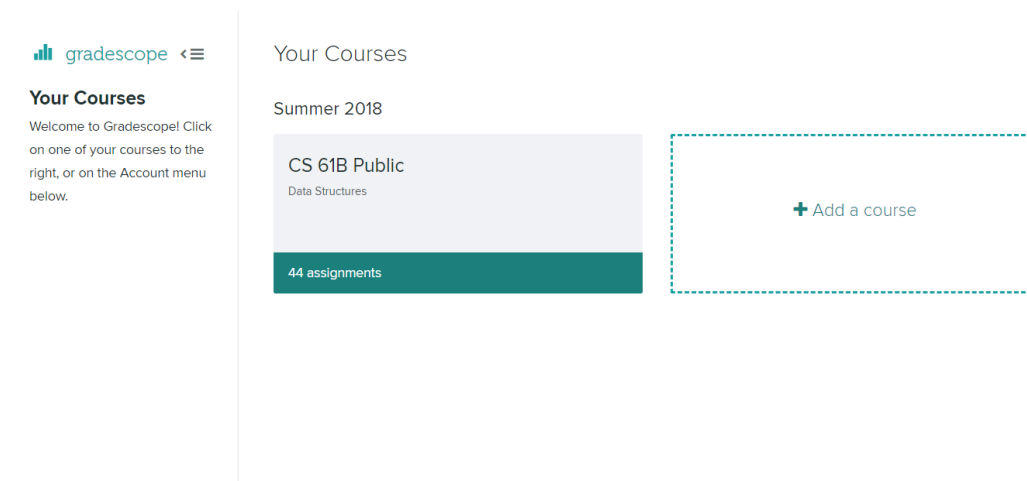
gradescope

Your Courses

Welcome to Gradescope! Click on one of your courses to the right, or on the Account menu below.

Your Courses

Summer 2018

CS 61B Public

Data Structures

44 assignments

+ Add a course